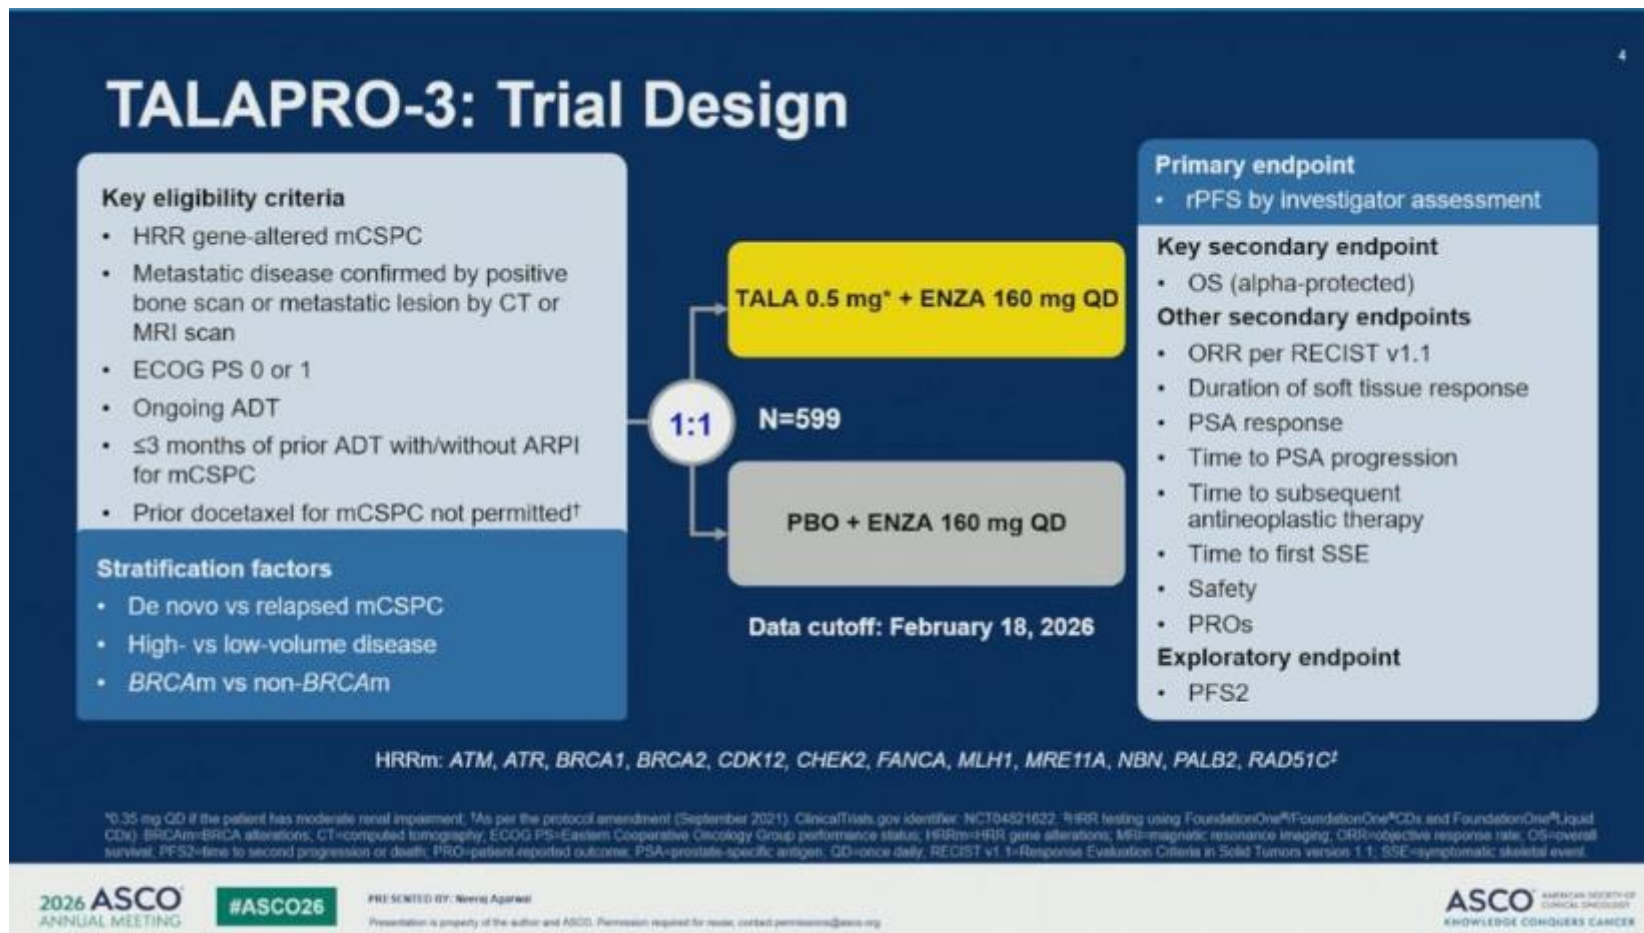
4

TALAPRO-3: Trial Design

Key eligibility criteria
• HRR gene-altered mCSPC
• Metastatic disease confirmed by positive bone scan or metastatic lesion by CT or MRI scan
• ECOG PS 0 or 1
• Ongoing ADT
• ≤3 months of prior ADT with/without ARPI for mCSPC
• Prior docetaxel for mCSPC not permitted†

Stratification factors
• De novo vs relapsed mCSPC
• High- vs low-volume disease
• BRCAm vs non-BRCAm

1:1

N=599

TALA 0.5 mg* + ENZA 160 mg QD

PBO + ENZA 160 mg QD

Data cutoff: February 18, 2026

Primary endpoint
• rPFS by investigator assessment

Key secondary endpoint
• OS (alpha-protected)

Other secondary endpoints
• ORR per RECIST v1.1
• Duration of soft tissue response
• PSA response
• Time to PSA progression
• Time to subsequent antineoplastic therapy
• Time to first SSE
• Safety
• PROs

Exploratory endpoint
• PFS2

HRRm: ATM, ATR, BRCA1, BRCA2, CDK12, CHEK2, FANCA, MLH1, MRE11A, NBN, PALB2, RAD51C‡

*0.35 mg QD if the patient has moderate renal impairment; †As per the protocol amendment (September 2021). ClinicalTrials.gov identifier: NCT04821622. ‡HRR testing using FoundationOne®/FoundationOne®CDx and FoundationOne®Liquid CDx. BRCAm=BRCA alterations; CT=computed tomography; ECOG PS=Eastern Cooperative Oncology Group performance status; HRRm=HRR gene alterations; MRI=magnetic resonance imaging; ORR=objective response rate; OS=overall survival; PFS2=time to second progression or death; PRO=patient-reported outcome; PSA=prostate-specific antigen; QD=once daily; RECIST v1.1=Response Evaluation Criteria in Solid Tumors version 1.1; SSE=symptomatic skeletal event.

2026 ASCO ANNUAL MEETING

#ASCO26

PRESENTED BY: Neeraj Agarwal

Presentation is property of the author and ASCO. Permission required for reuse; contact permissions@asco.org

ASCO AMERICAN SOCIETY OF CLINICAL ONCOLOGY
KNOWLEDGE CONQUERS CANCER